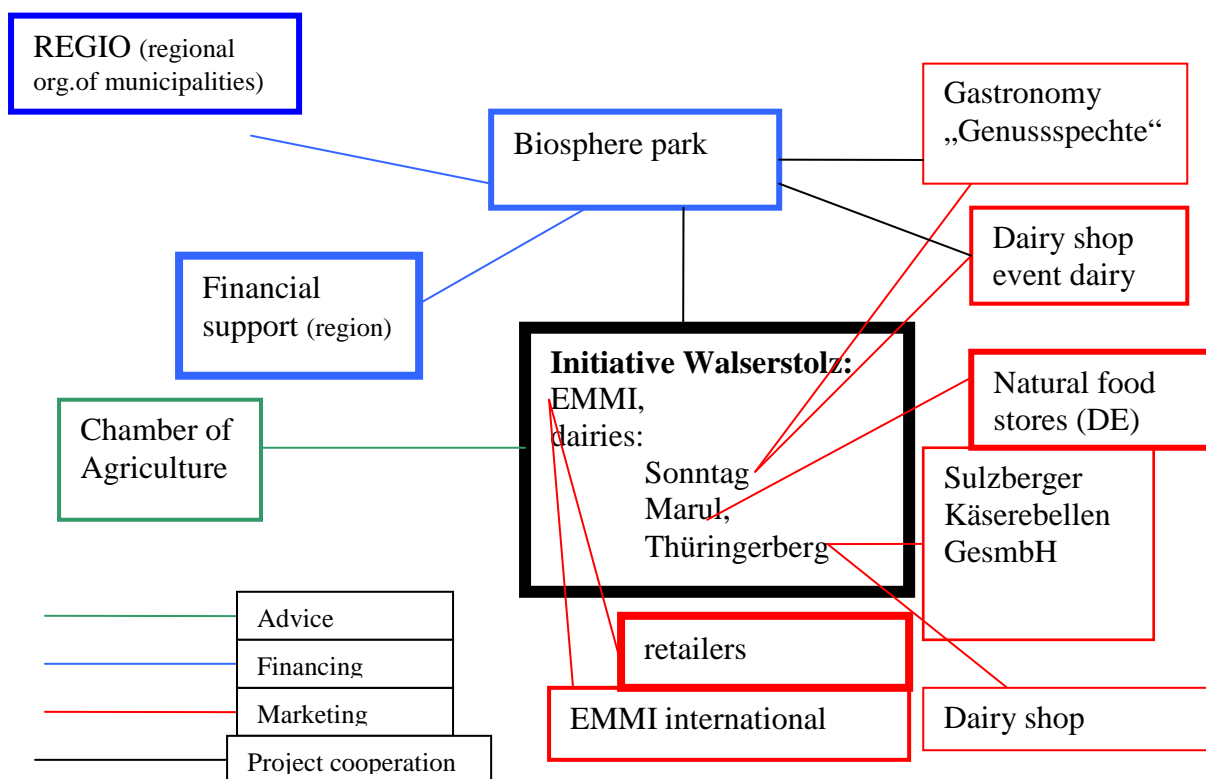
REGIO (regional org.of municipalities)

Biosphere park

Gastronomy „Genussspechte“

Dairy shop event dairy

Financial support (region)

Initiative Walserstolz:
EMMI,
dairies:
Sonntag
Marul,
Thüringerberg

Natural food stores (DE)

Chamber of Agriculture

Sulzberger Käserebellen GesmbH

Advice
Financing
Marketing
Project cooperation

retailers

EMMI international

Dairy shop